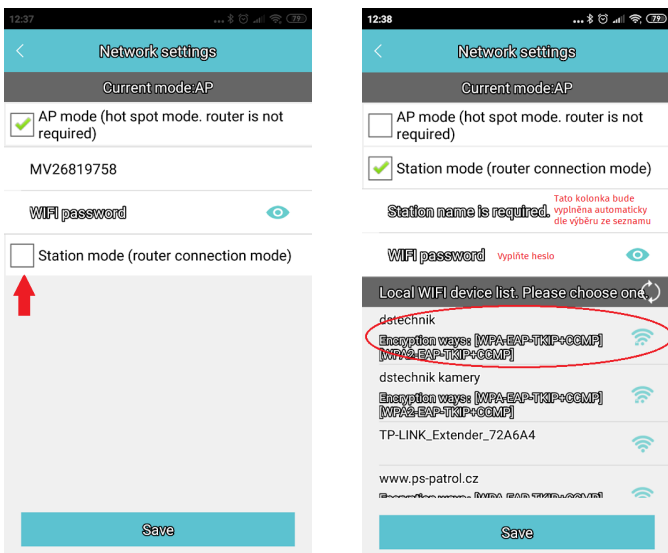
12:37

Network settings

Current mode:AP

AP mode (hot spot mode. router is not required)

MV26819758

WIFI password

Station mode (router connection mode)

Save

12:38

Network settings

Current mode:AP

AP mode (hot spot mode. router is not required)

Station mode (router connection mode)

Station name is required.

Tato kolonka bude vyplněna automaticky dle výběru ze seznamu

WIFI password

Vyplňte heslo

Local WIFI device list. Please choose one

dstechnik
Encryption ways: [WPA-EAP-TKIP+CCMP][WPA2-EAP-TKIP+CCMP]

dstechnik kamery
Encryption ways: [WPA-EAP-TKIP+CCMP][WPA2-EAP-TKIP+CCMP]

TP-LINK_Extender_72A6A4

www.ps-patrol.cz
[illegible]

Save